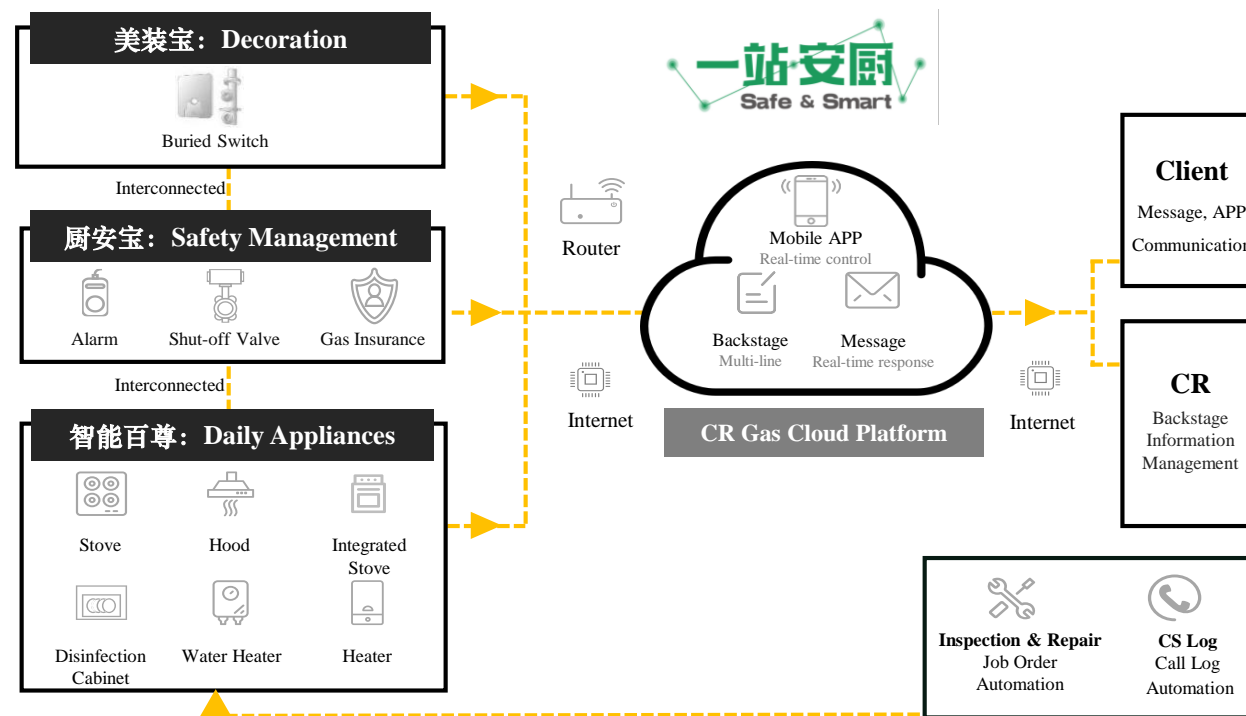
美装宝：Decoration

Buried Switch

Interconnected

厨安宝：Safety Management

Alarm Shut-off Valve Gas Insurance

Interconnected

智能百尊：Daily Appliances

Stove Hood Integrated Stove

Disinfection Cabinet Water Heater Heater

一站安厨
Safe & Smart

Router

Internet

Mobile APP
Real-time control

Backstage
Multi-line

Message
Real-time response

CR Gas Cloud Platform

Internet

Client
Message, APP
Communication

CR
Backstage Information Management

Inspection & Repair
Job Order Automation

CS Log
Call Log Automation